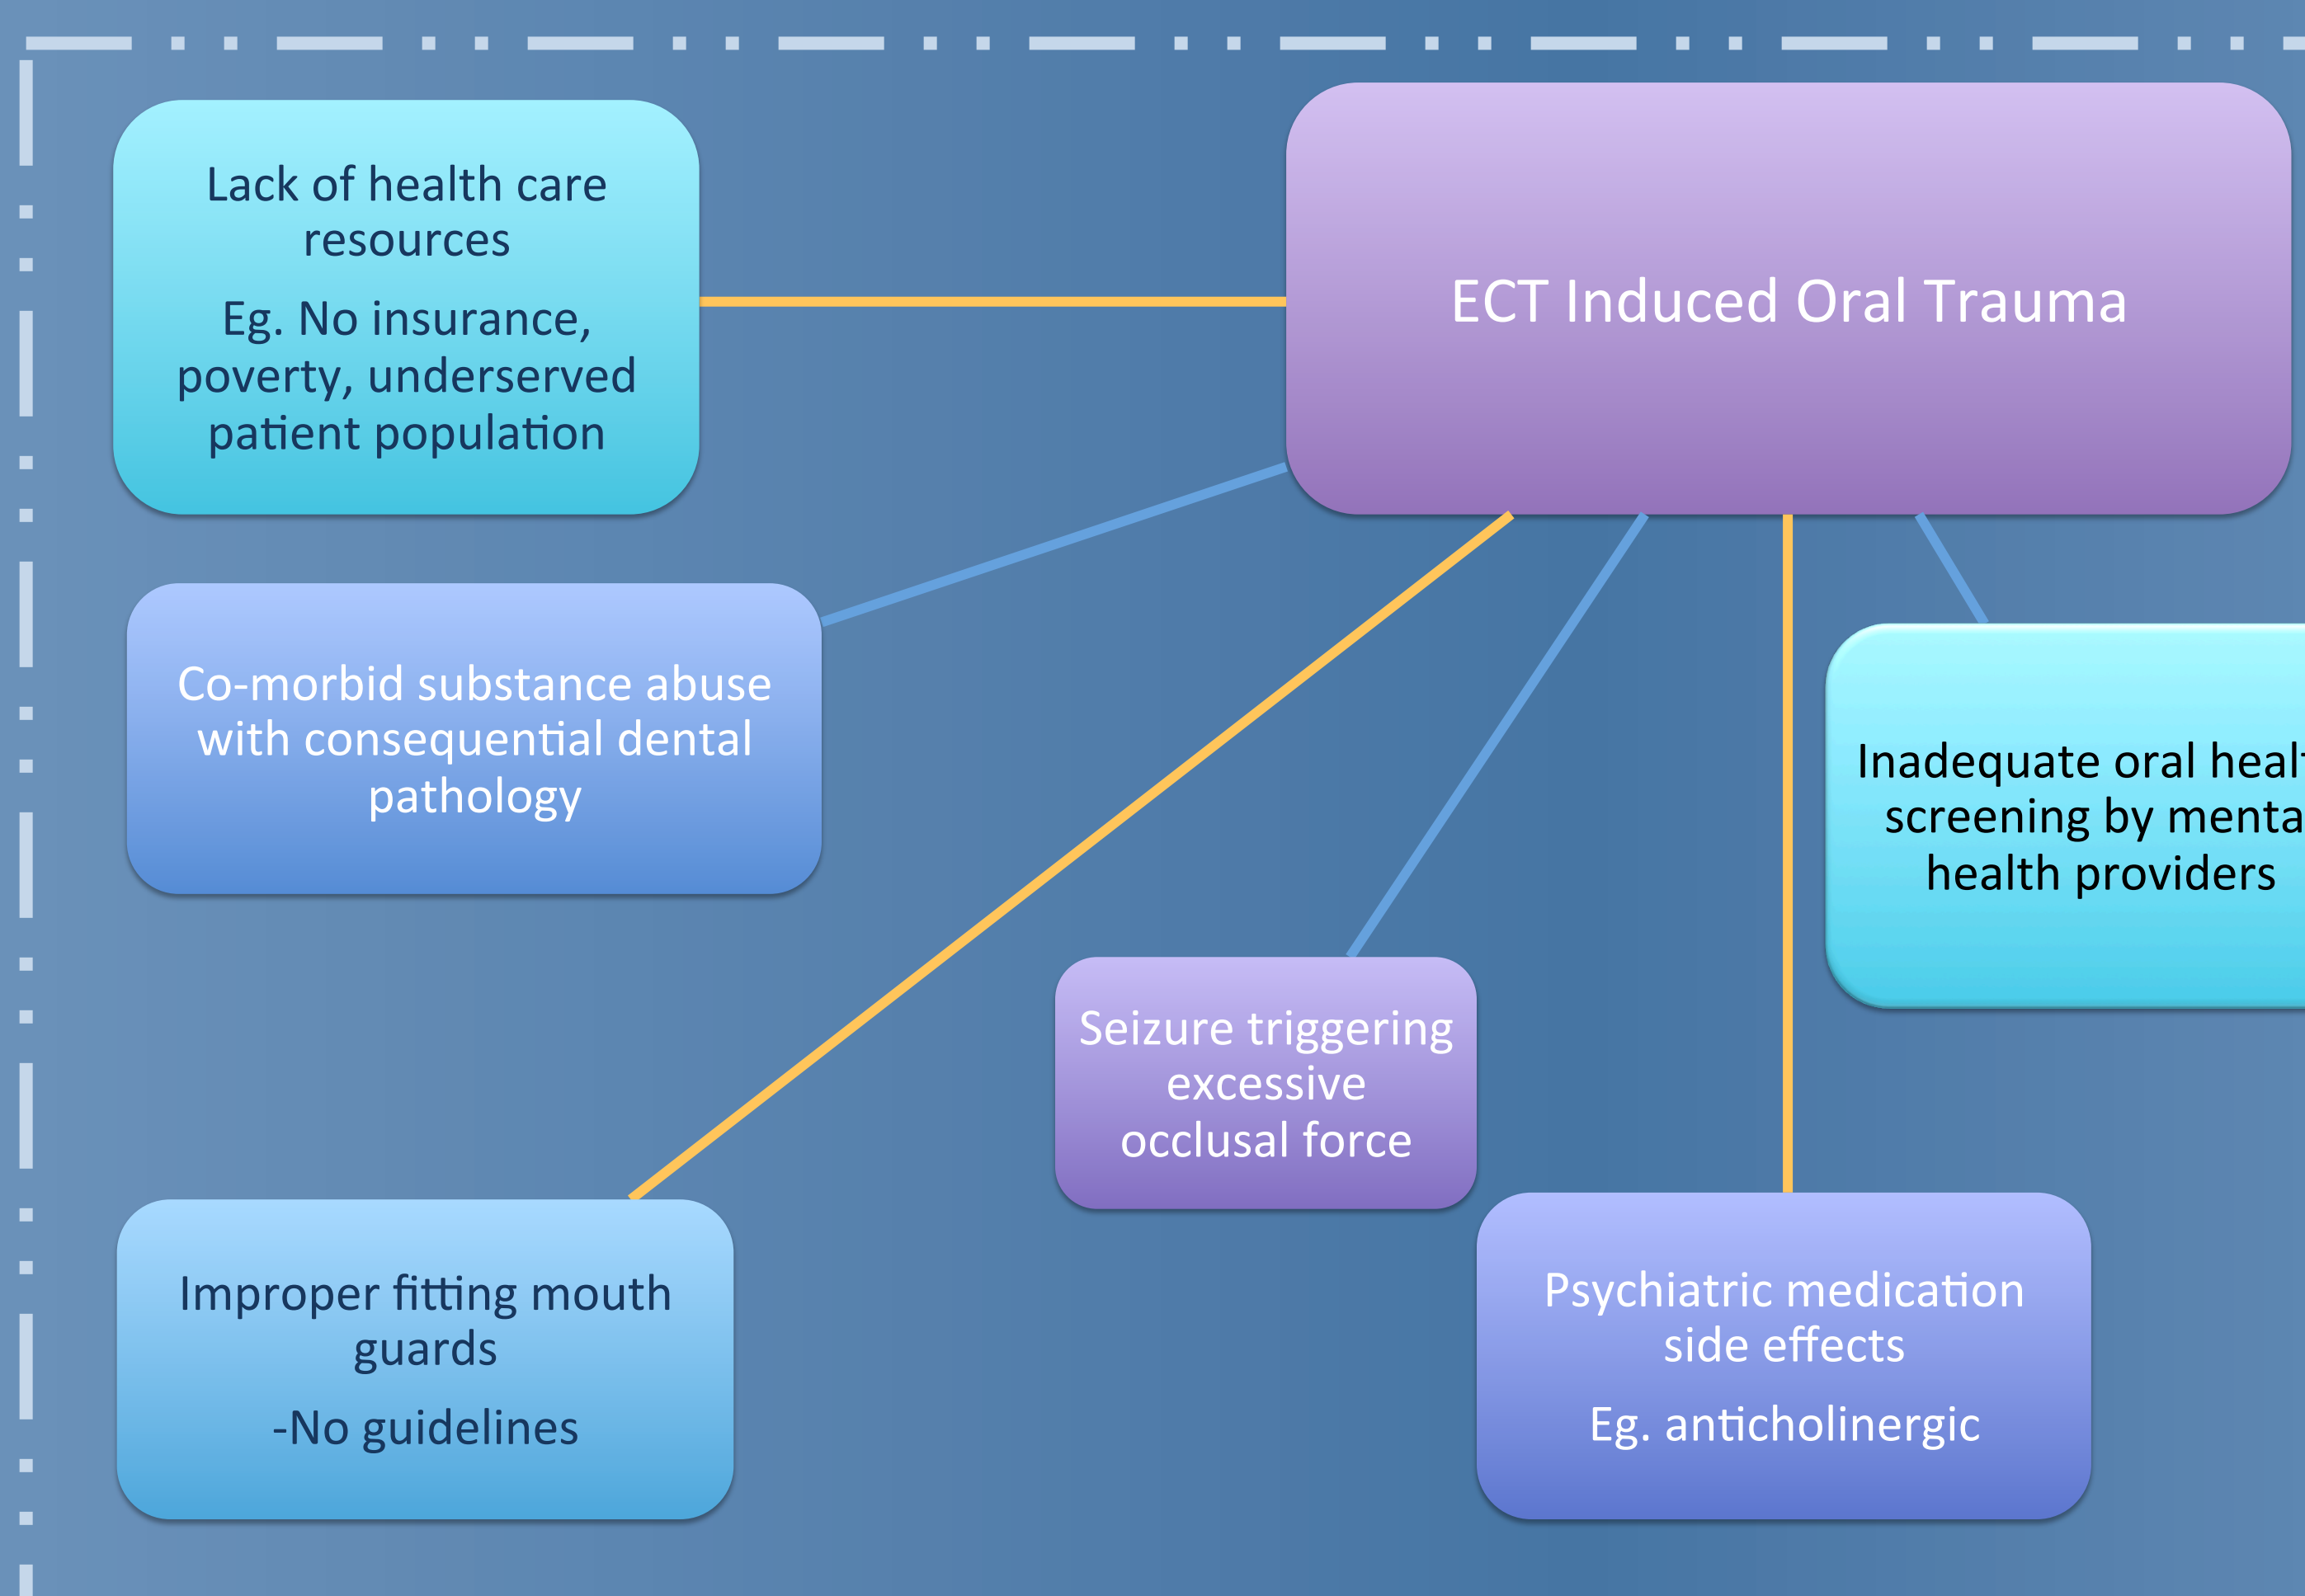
Lack of health care resources

Eg. No insurance, poverty, underserved patient population

ECT Induced Oral Trauma

Co-morbid substance abuse with consequential dental pathology

Inadequate oral heal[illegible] screening by menta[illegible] health providers

Seizure triggering excessive occlusal force

Improper fitting mouth guards

-No guidelines

Psychiatric medication side effects

Eg. anticholinergic